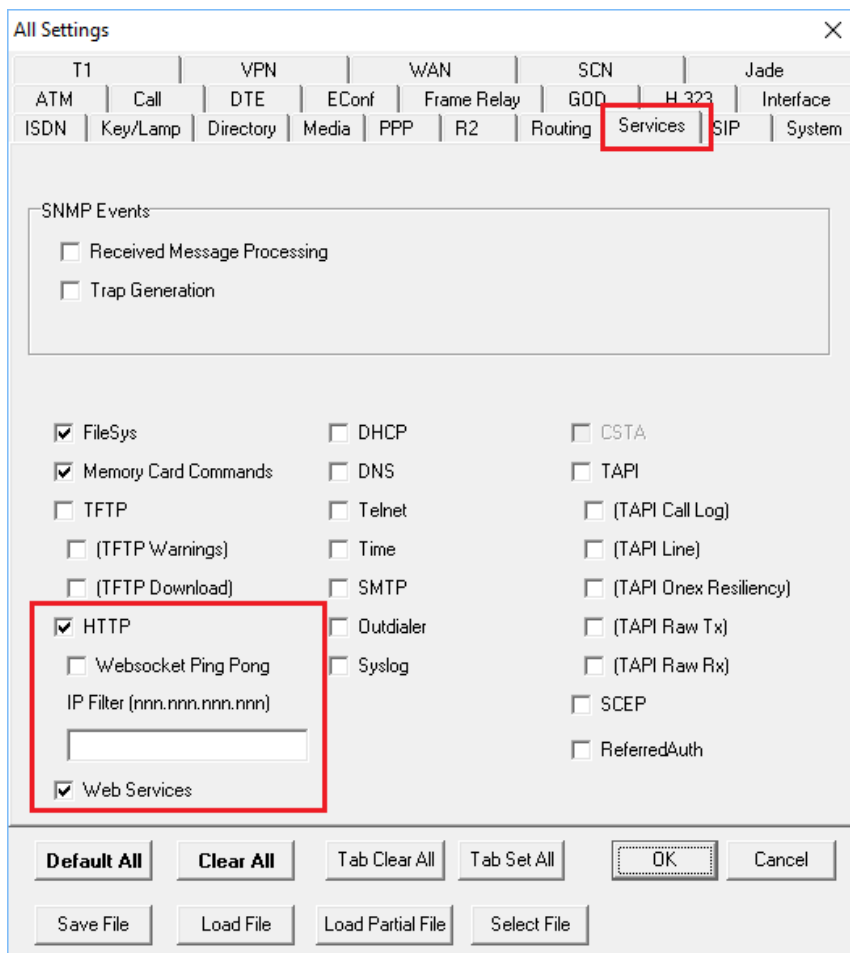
All Settings

×

T1 | VPN | WAN | SCN | Jade
ATM | Call | DTE | EConf | Frame Relay | GOD | H.323 | Interface
ISDN | Key/Lamp | Directory | Media | PPP | R2 | Routing | Services | SIP | System

SNMP Events

Received Message Processing

Trap Generation

FileSys

Memory Card Commands

TFTP

(TFTP Warnings)

(TFTP Download)

HTTP

Websocket Ping Pong

IP Filter (nnn.nnn.nnn.nnn)

Web Services

DHCP

DNS

Telnet

Time

SMTP

Outdialer

Syslog

CSTA

TAPI

(TAPI Call Log)

(TAPI Line)

(TAPI Onex Resiliency)

(TAPI Raw Tx)

(TAPI Raw Rx)

SCEP

ReferredAuth

Default All | Clear All | Tab Clear All | Tab Set All | OK | Cancel

Save File | Load File | Load Partial File | Select File